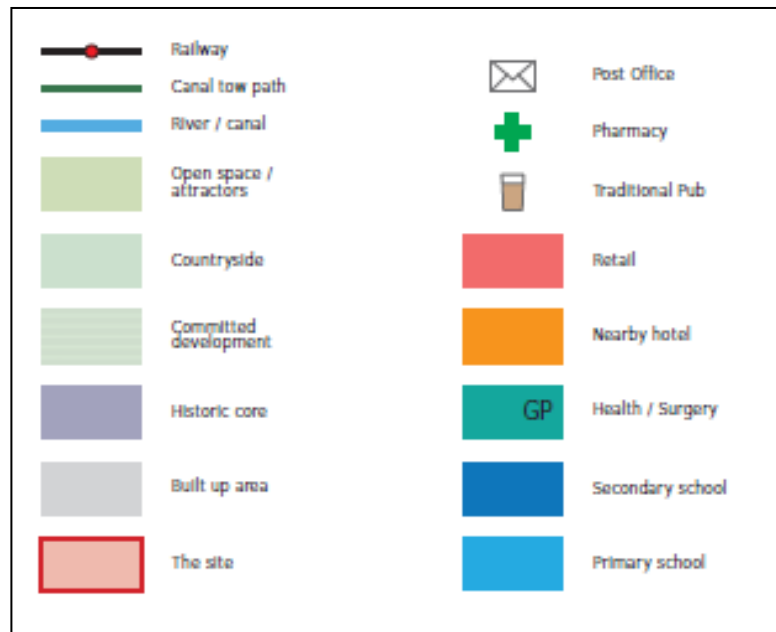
Railway

Canal tow path

River / canal

Open space / attractors

Countryside

Committed development

Historic core

Built up area

The site

Post Office

Pharmacy

Traditional Pub

Retail

Nearby hotel

GP

Health / Surgery

Secondary school

Primary school